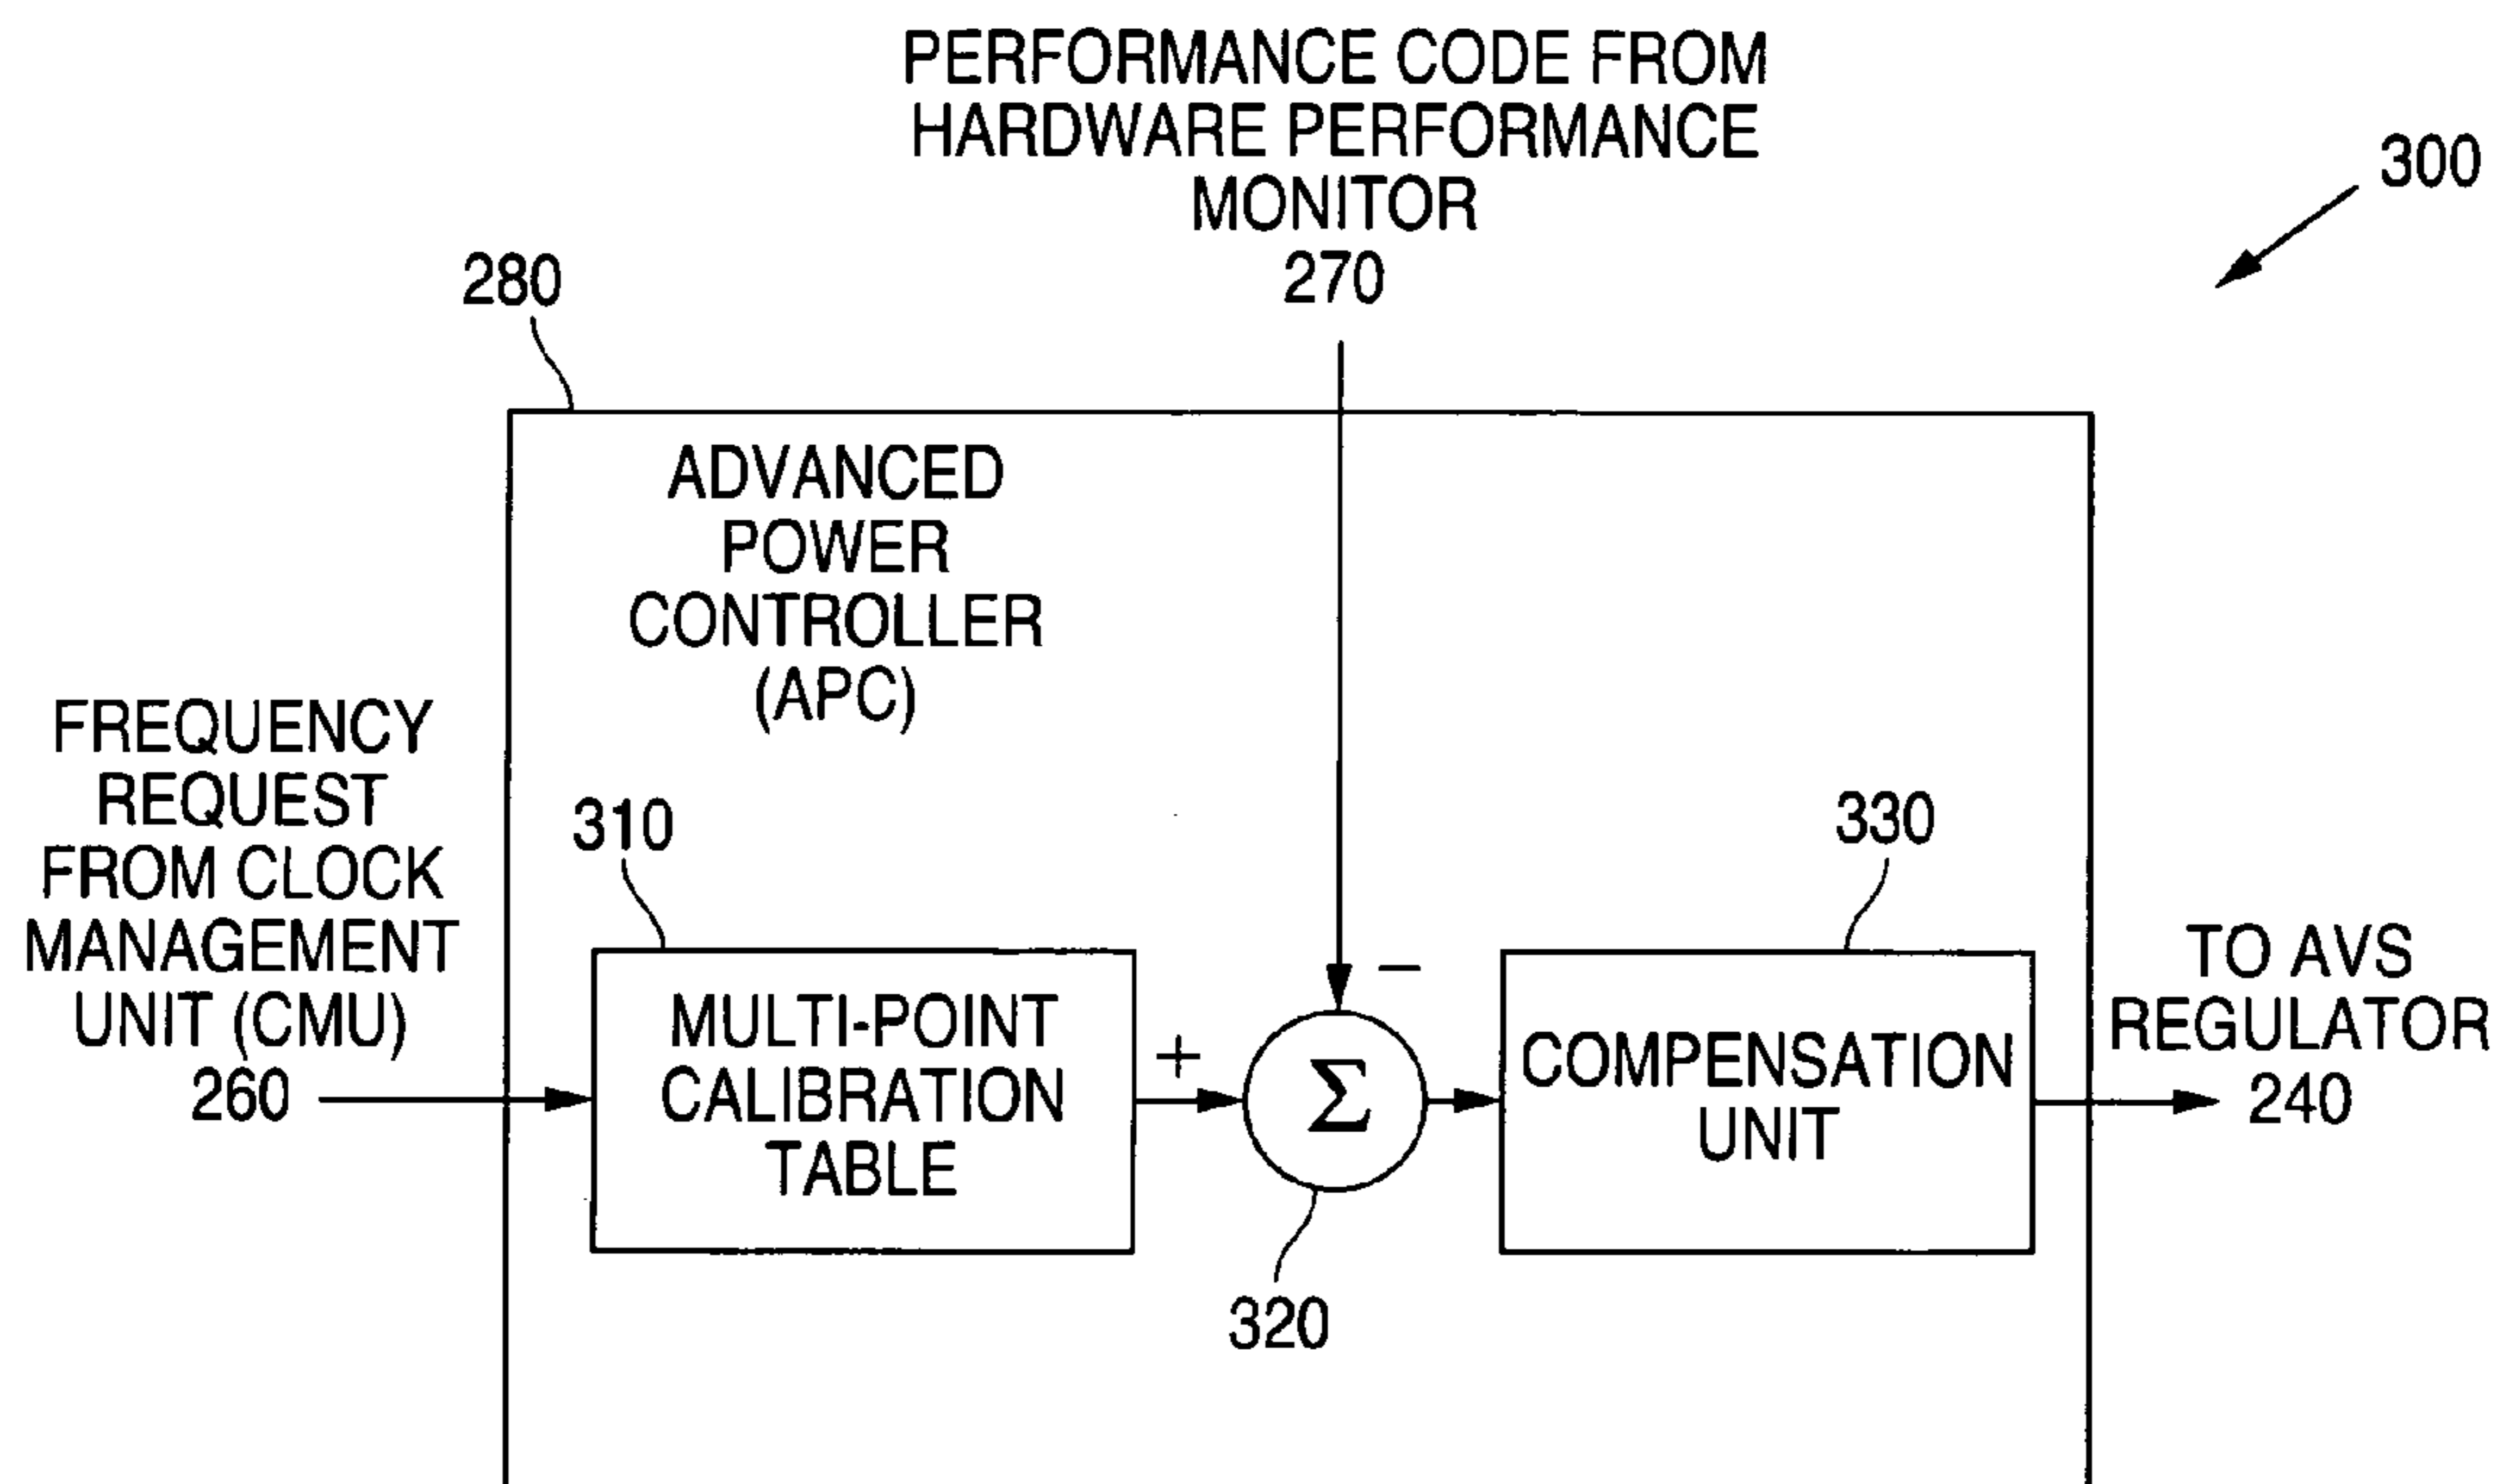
PERFORMANCE CODE FROM HARDWARE PERFORMANCE MONITOR 270

300

280

ADVANCED POWER CONTROLLER (APC)

FREQUENCY REQUEST FROM CLOCK MANAGEMENT UNIT (CMU) 260

310

MULTI-POINT CALIBRATION TABLE

+

−

$\Sigma$

320

330

COMPENSATION UNIT

TO AVS REGULATOR 240